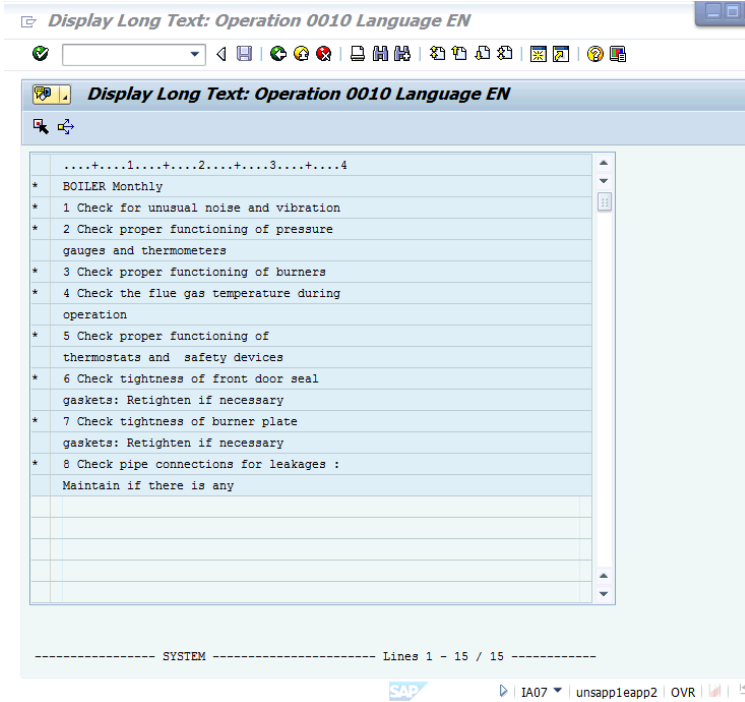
Display Long Text: Operation 0010 Language EN

Display Long Text: Operation 0010 Language EN

| | ....+....1....+....2....+....3....+....4 |
|---|---|
| * | BOILER Monthly |
| * | 1 Check for unusual noise and vibration |
| * | 2 Check proper functioning of pressure |
| | gauges and thermometers |
| * | 3 Check proper functioning of burners |
| * | 4 Check the flue gas temperature during |
| | operation |
| * | 5 Check proper functioning of |
| | thermostats and safety devices |
| * | 6 Check tightness of front door seal |
| | gaskets: Retighten if necessary |
| * | 7 Check tightness of burner plate |
| | gaskets: Retighten if necessary |
| * | 8 Check pipe connections for leakages : |
| | Maintain if there is any |

----------------- SYSTEM ------------------------ Lines 1 - 15 / 15 ------------

SAP

IA07 | unsapp1eapp2 | OVR